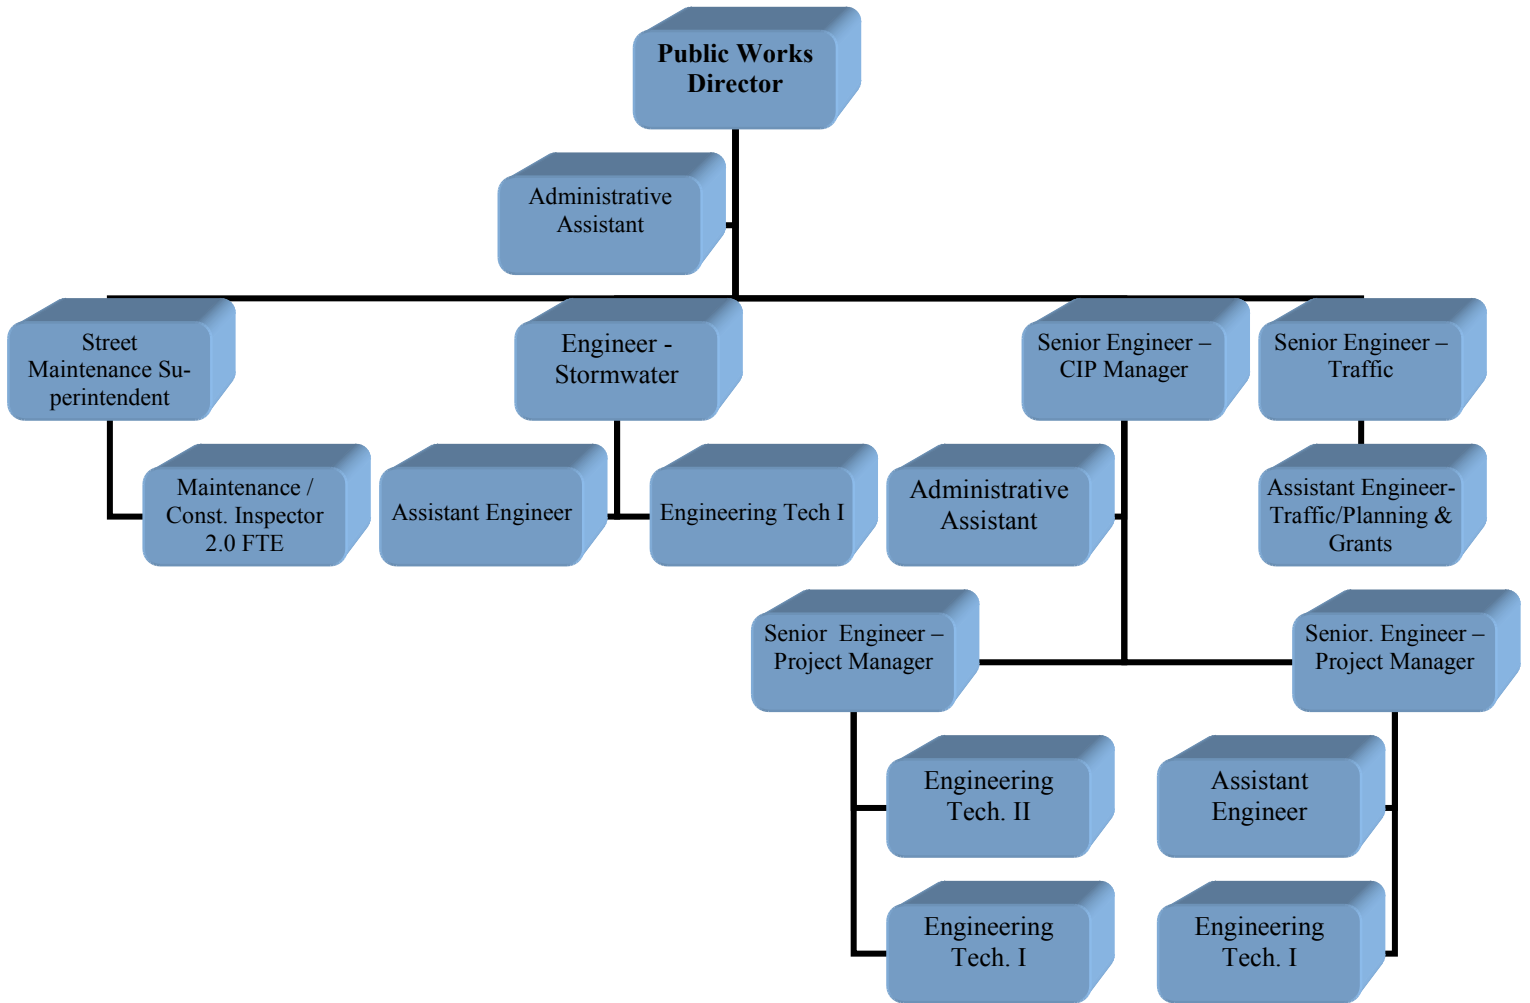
Public Works Director

Administrative Assistant

Street Maintenance Superintendent

Engineer - Stormwater

Senior Engineer – CIP Manager

Senior Engineer – Traffic

Maintenance / Const. Inspector 2.0 FTE

Assistant Engineer

Engineering Tech I

Administrative Assistant

Assistant Engineer-Traffic/Planning & Grants

Senior Engineer – Project Manager

Senior. Engineer – Project Manager

Engineering Tech. II

Assistant Engineer

Engineering Tech. I

Engineering Tech. I